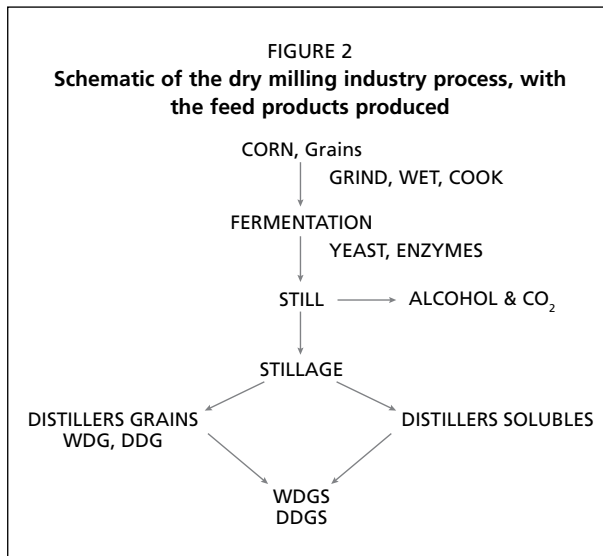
FIGURE 2
**Schematic of the dry milling industry process, with the feed products produced**

CORN, Grains

GRIND, WET, COOK

FERMENTATION

YEAST, ENZYMES

STILL

ALCOHOL & $CO_2$

STILLAGE

DISTILLERS GRAINS
WDG, DDG

DISTILLERS SOLUBLES

WDGS
DDGS